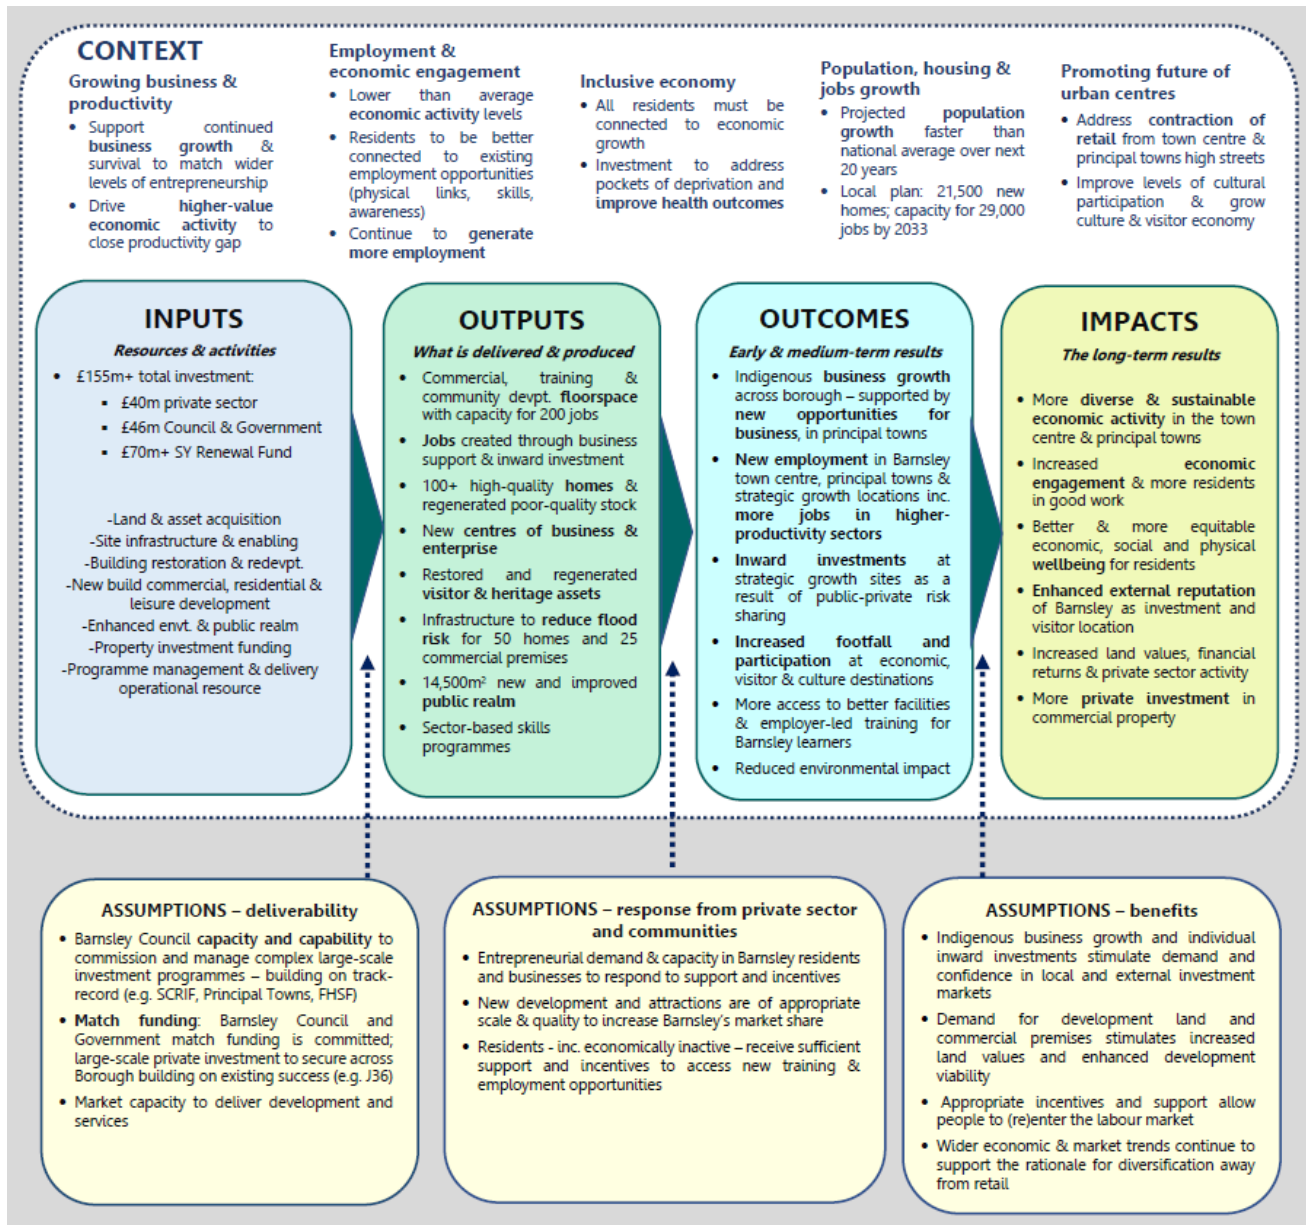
CONTEXT

Growing business & productivity

- Support continued business growth & survival to match wider levels of entrepreneurship
- Drive higher-value economic activity to close productivity gap

Employment & economic engagement

- Lower than average economic activity levels
- Residents to be better connected to existing employment opportunities (physical links, skills, awareness)
- Continue to generate more employment

Inclusive economy

- All residents must be connected to economic growth
- Investment to address pockets of deprivation and improve health outcomes

Population, housing & jobs growth

- Projected population growth faster than national average over next 20 years
- Local plan: 21,500 new homes; capacity for 29,000 jobs by 2033

Promoting future of urban centres

- Address contraction of retail from town centre & principal towns high streets
- Improve levels of cultural participation & grow culture & visitor economy

INPUTS

Resources & activities

- £155m+ total investment:
  - £40m private sector
  - £46m Council & Government
  - £70m+ SY Renewal Fund

-Land & asset acquisition
-Site infrastructure & enabling
-Building restoration & redevpt.
-New build commercial, residential & leisure development
-Enhanced envt. & public realm
-Property investment funding
-Programme management & delivery operational resource

OUTPUTS

What is delivered & produced

- Commercial, training & community devpt. floorspace with capacity for 200 jobs
- Jobs created through business support & inward investment
- 100+ high-quality homes & regenerated poor-quality stock
- New centres of business & enterprise
- Restored and regenerated visitor & heritage assets
- Infrastructure to reduce flood risk for 50 homes and 25 commercial premises
- 14,500m$^2$ new and improved public realm
- Sector-based skills programmes

OUTCOMES

Early & medium-term results

- Indigenous business growth across borough – supported by new opportunities for business, in principal towns
- New employment in Barnsley town centre, principal towns & strategic growth locations inc. more jobs in higher-productivity sectors
- Inward investments at strategic growth sites as a result of public-private risk sharing
- Increased footfall and participation at economic, visitor & culture destinations
- More access to better facilities & employer-led training for Barnsley learners
- Reduced environmental impact

IMPACTS

The long-term results

- More diverse & sustainable economic activity in the town centre & principal towns
- Increased economic engagement & more residents in good work
- Better & more equitable economic, social and physical wellbeing for residents
- Enhanced external reputation of Barnsley as investment and visitor location
- Increased land values, financial returns & private sector activity
- More private investment in commercial property

ASSUMPTIONS – deliverability

- Barnsley Council capacity and capability to commission and manage complex large-scale investment programmes – building on track-record (e.g. SCRIF, Principal Towns, FHSF)
- Match funding: Barnsley Council and Government match funding is committed; large-scale private investment to secure across Borough building on existing success (e.g. J36)
- Market capacity to deliver development and services

ASSUMPTIONS – response from private sector and communities

- Entrepreneurial demand & capacity in Barnsley residents and businesses to respond to support and incentives
- New development and attractions are of appropriate scale & quality to increase Barnsley's market share
- Residents - inc. economically inactive – receive sufficient support and incentives to access new training & employment opportunities

ASSUMPTIONS – benefits

- Indigenous business growth and individual inward investments stimulate demand and confidence in local and external investment markets
- Demand for development land and commercial premises stimulates increased land values and enhanced development viability
- Appropriate incentives and support allow people to (re)enter the labour market
- Wider economic & market trends continue to support the rationale for diversification away from retail